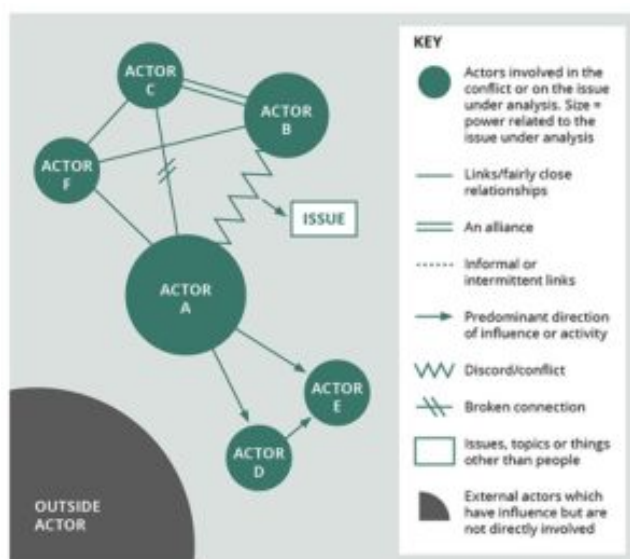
ACTOR C

ACTOR B

ACTOR F

ISSUE

ACTOR A

ACTOR E

ACTOR D

OUTSIDE ACTOR

KEY

Actors involved in the conflict or on the issue under analysis. Size = power related to the issue under analysis

Links/fairly close relationships

An alliance

Informal or intermittent links

Predominant direction of influence or activity

Discord/conflict

Broken connection

Issues, topics or things other than people

External actors which have influence but are not directly involved